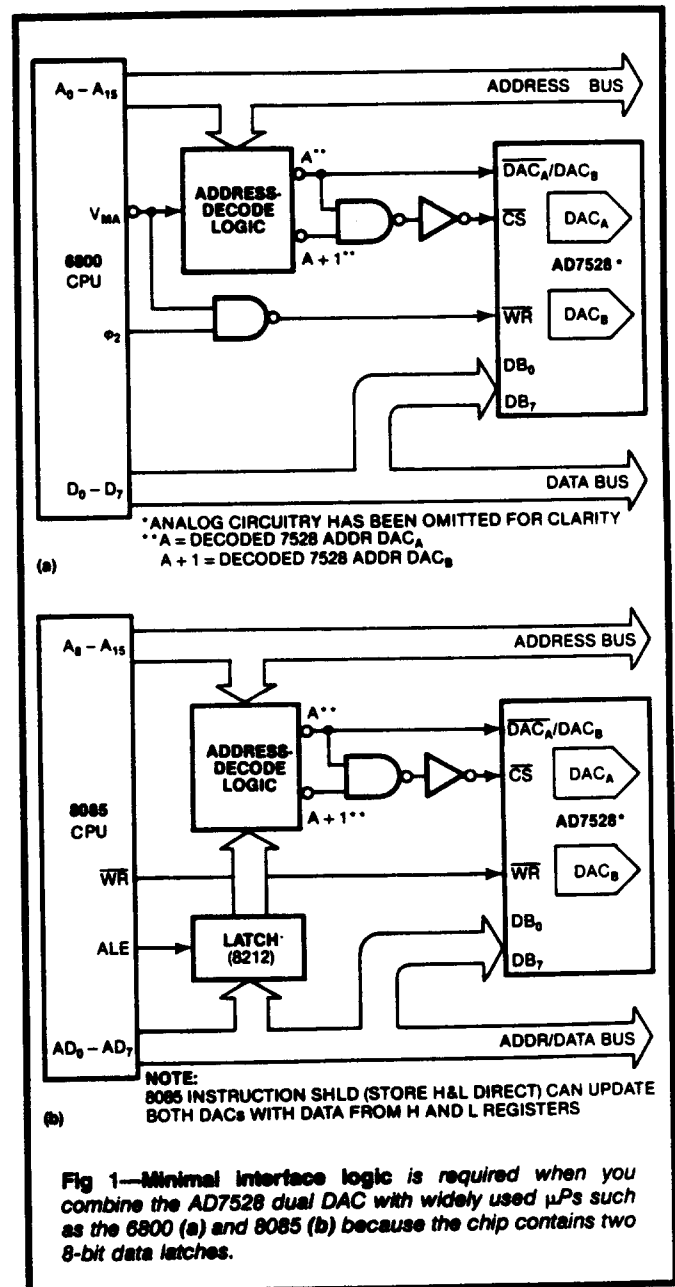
$A_0 - A_{15}$

ADDRESS BUS

ADDRESS-DECODE LOGIC

$V_{MA}$

6800 CPU

$\phi_2$

$A^{**}$

$A + 1^{**}$

$\overline{DAC_A}/DAC_B$

$\overline{CS}$

$DAC_A$

AD7528*

$\overline{WR}$

$DAC_B$

$DB_0$

$DB_7$

$D_0 - D_7$

DATA BUS

*ANALOG CIRCUITRY HAS BEEN OMITTED FOR CLARITY
**A = DECODED 7528 ADDR $DAC_A$
A + 1 = DECODED 7528 ADDR $DAC_B$

(a)

$A_8 - A_{15}$

ADDRESS BUS

ADDRESS-DECODE LOGIC

$A^{**}$

$A + 1^{**}$

$\overline{DAC_A}/DAC_B$

$\overline{CS}$

$DAC_A$

AD7528*

8085 CPU

$\overline{WR}$

$\overline{WR}$

$DAC_B$

ALE

LATCH* (8212)

$DB_0$

$DB_7$

$AD_0 - AD_7$

ADDR/DATA BUS

NOTE:
8085 INSTRUCTION SHLD (STORE H&L DIRECT) CAN UPDATE BOTH DACs WITH DATA FROM H AND L REGISTERS

(b)

Fig 1—Minimal interface logic is required when you combine the AD7528 dual DAC with widely used µPs such as the 6800 (a) and 8085 (b) because the chip contains two 8-bit data latches.